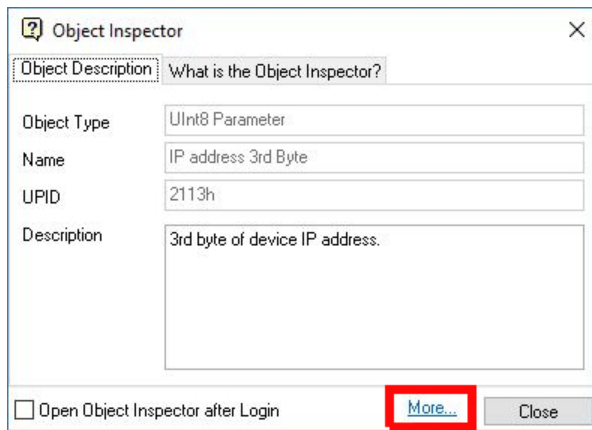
Object Inspector

Object Description | What is the Object Inspector?

Object Type | UInt8 Parameter
Name | IP address 3rd Byte
UPID | 2113h
Description | 3rd byte of device IP address.

Open Object Inspector after Login

More...

Close